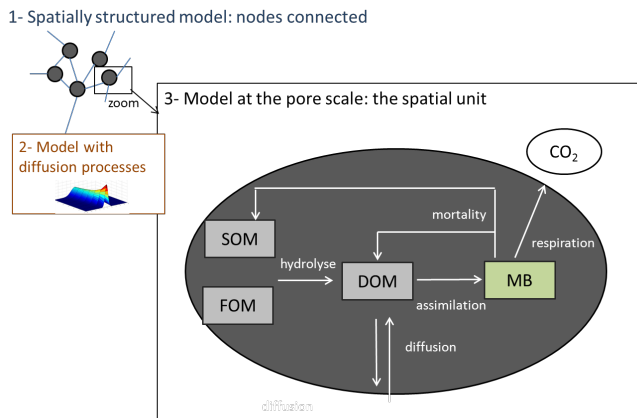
1- Spatially structured model: nodes connected

zoom

2- Model with diffusion processes

3- Model at the pore scale: the spatial unit

$CO_2$

mortality

SOM

respiration

hydrolyse

DOM

MB

FOM

assimilation

diffusion

diffusion